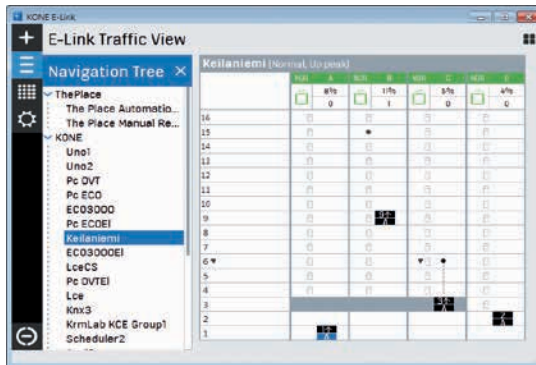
KONE E-Link

E-Link Traffic View

Navigation Tree

ThePlace
The Place Automatio...
The Place Manual Re...
KONE
Uno1
Uno2
Pc OVT
Pc ECO
ECO3000
Pc ECOEI
Keilaniemi
ECO3000EI
LceCS
Pc OVTEI
Lce
Knx3
KrmLab KCE Group1
Scheduler2

Keilaniemi (Normal, Up-peak)

| | NOR A | NOR B | NOR C | NOR D |
|---|---|---|---|---|
| | 8/% 0 | 1/% 1 | 5/% 0 | 4/% 0 |
| 16 | | | | |
| 15 | | | | |
| 14 | | | | |
| 13 | | | | |
| 12 | | | | |
| 11 | | | | |
| 10 | | | | |
| 9 | | | | |
| 8 | | | | |
| 7 | | | | |
| 6 | | | | |
| 5 | | | | |
| 4 | | | | |
| 3 | | | | |
| 2 | | | | |
| 1 | | | | |